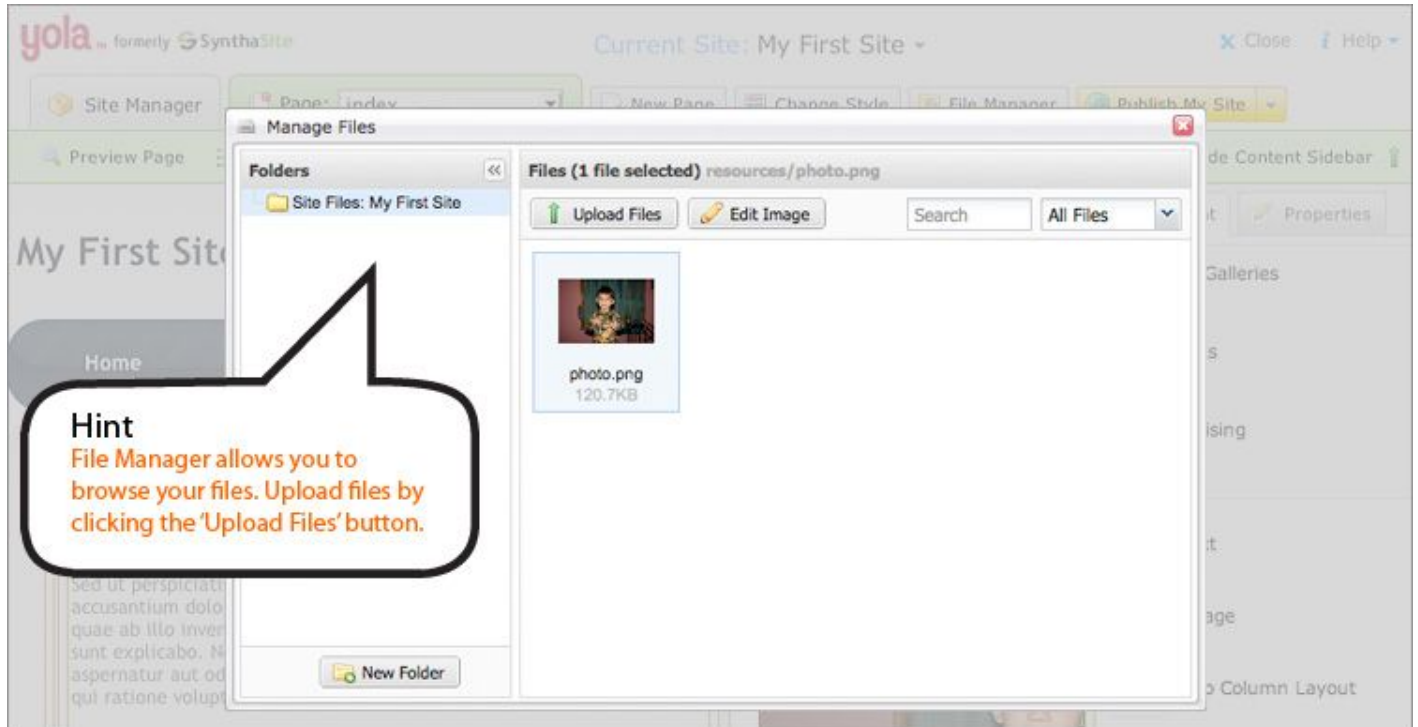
yola formerly SynthaSite

Current Site: My First Site

Close Help

Site Manager Page: index New Page Change Style File Manager Publish My Site

Preview Page

de Content Sidebar

Properties

My First Sit

Galleries

Home

s

ising

t

age

Column Layout

Sed ut perspiciati accusantium dolo quae ab illo inver sunt explicabo. N aspernatur aut od qui ratione volupt

Manage Files

Folders

Site Files: My First Site

New Folder

Files (1 file selected) resources/photo.png

Upload Files Edit Image Search All Files

photo.png
120.7KB

Hint
File Manager allows you to browse your files. Upload files by clicking the 'Upload Files' button.